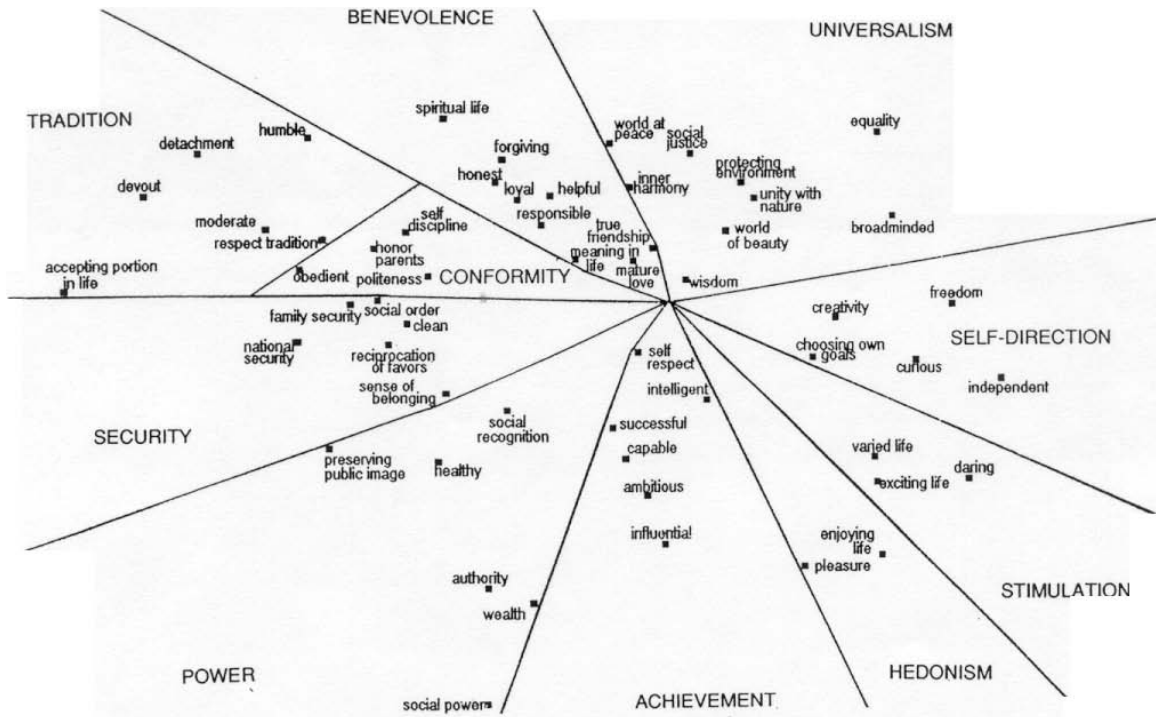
BENEVOLENCE

UNIVERSALISM

TRADITION

spiritual life

detachment

humble

world at peace

social justice

equality

forgiving

honest

loyal

helpful

inner harmony

protecting environment

devout

unity with nature

responsible

self discipline

moderate

respect tradition

honor parents

true friendship

meaning in life

world of beauty

broadminded

accepting portion in life

obedient

politeness

CONFORMITY

mature love

wisdom

freedom

creativity

family security

social order

clean

SELF-DIRECTION

choosing own goals

national security

reciprocation of favors

self respect

curious

independent

intelligent

sense of belonging

social recognition

successful

SECURITY

capable

varied life

preserving public image

healthy

daring

exciting life

ambitious

influential

enjoying life

pleasure

STIMULATION

authority

wealth

POWER

HEDONISM

social power

ACHIEVEMENT